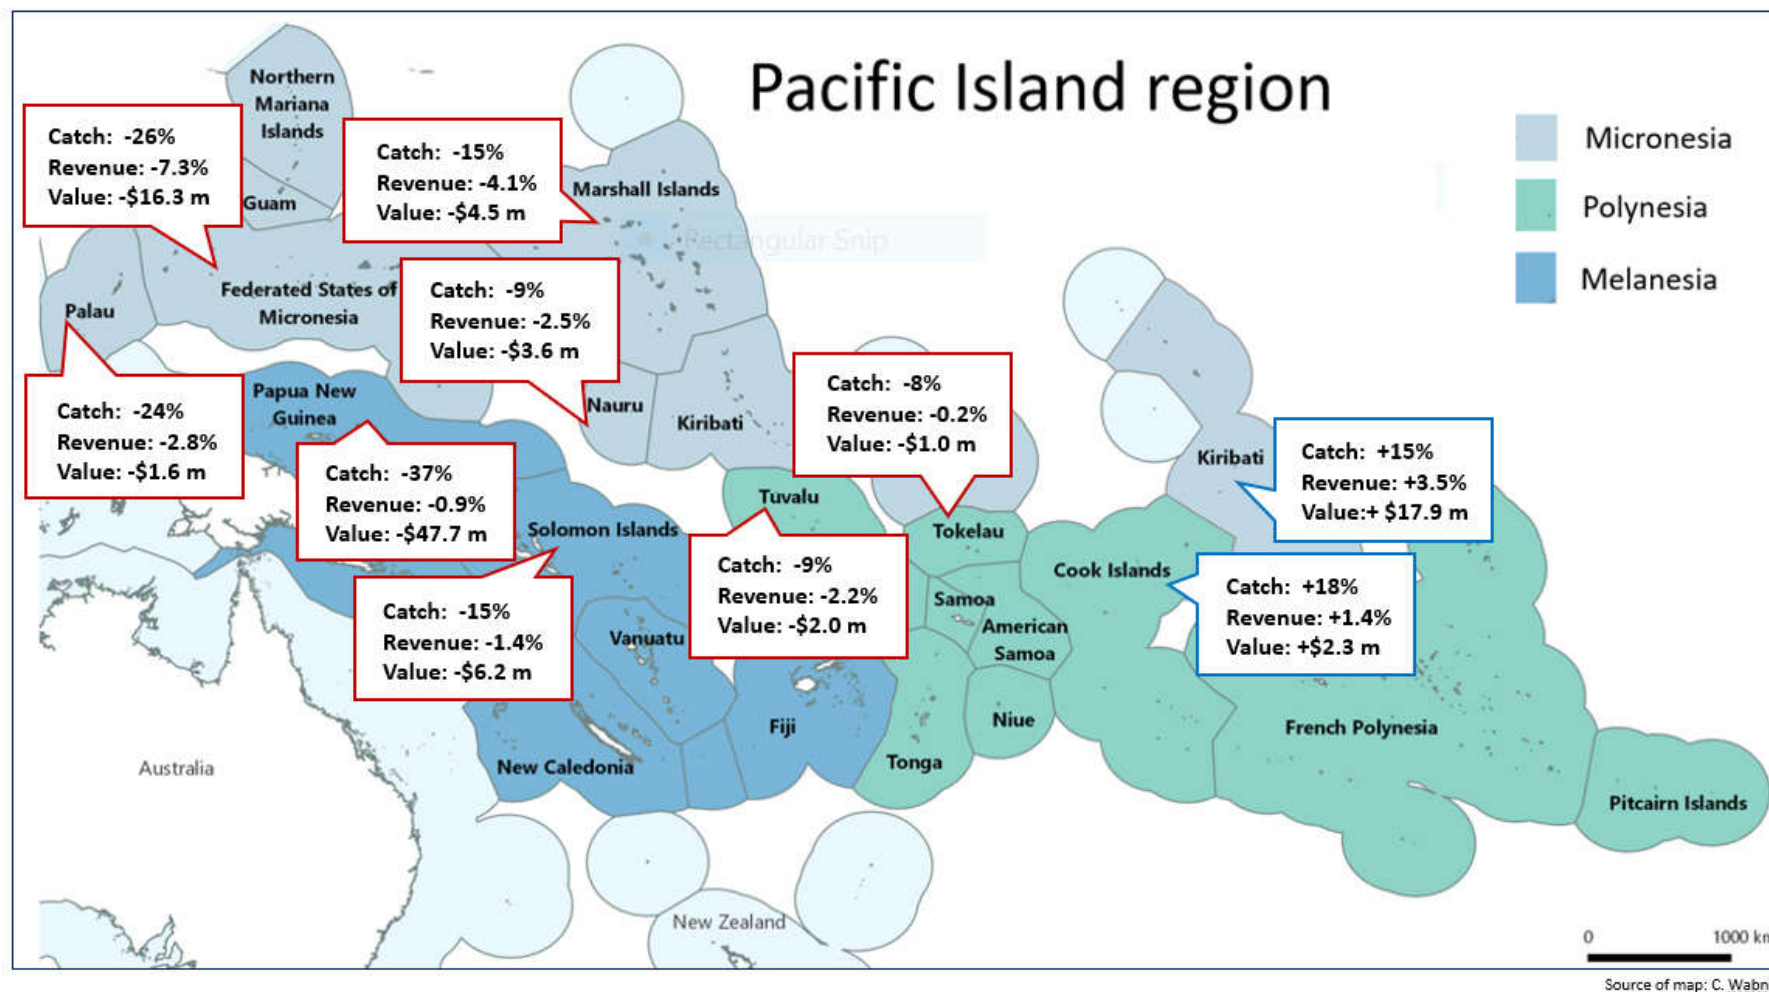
Pacific Island region

Micronesia
Polynesia
Melanesia

Northern Mariana Islands
Guam

Catch: -26%
Revenue: -7.3%
Value: -$16.3 m

Catch: -15%
Revenue: -4.1%
Value: -$4.5 m

Marshall Islands

Rectangular Snip

Federated States of Micronesia

Palau

Catch: -9%
Revenue: -2.5%
Value: -$3.6 m

Catch: -24%
Revenue: -2.8%
Value: -$1.6 m

Papua New Guinea

Nauru

Kiribati

Catch: -8%
Revenue: -0.2%
Value: -$1.0 m

Kiribati

Catch: +15%
Revenue: +3.5%
Value:+ $17.9 m

Catch: -37%
Revenue: -0.9%
Value: -$47.7 m

Tuvalu

Tokelau

Solomon Islands

Catch: -9%
Revenue: -2.2%
Value: -$2.0 m

Cook Islands

Catch: +18%
Revenue: +1.4%
Value: +$2.3 m

Catch: -15%
Revenue: -1.4%
Value: -$6.2 m

Samoa
American Samoa
Vanuatu

Fiji
Niue
Tonga
French Polynesia

Australia
New Caledonia

Pitcairn Islands

New Zealand

0
1000 km

Source of map: C. Wabn